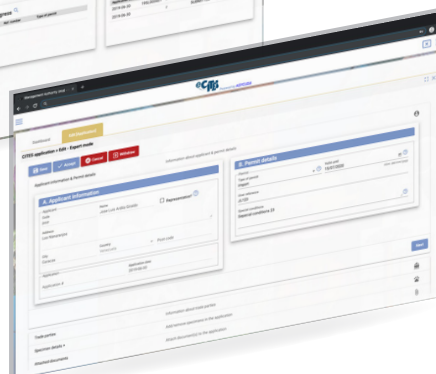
Type of permit
2019-06-20
2019-06-20
eCITES
Dashboard
CITES application > 0/21 - Export mode
Save
Accept
Cancel
Withdraw
Applicant information & Permit details
Information about applicant & permit details
A. Applicant information
Representative
Name
José Luis Velez Botello
Address
City
Country
Post code
B. Permit details
Valid until
15/07/2020
Type of permit
Export
Special conditions
Special conditions 22
Next
Information about trade parties
Trade parties
Add/remove specimens to the application
Specimen details
Attach documents to the application
Attached documents